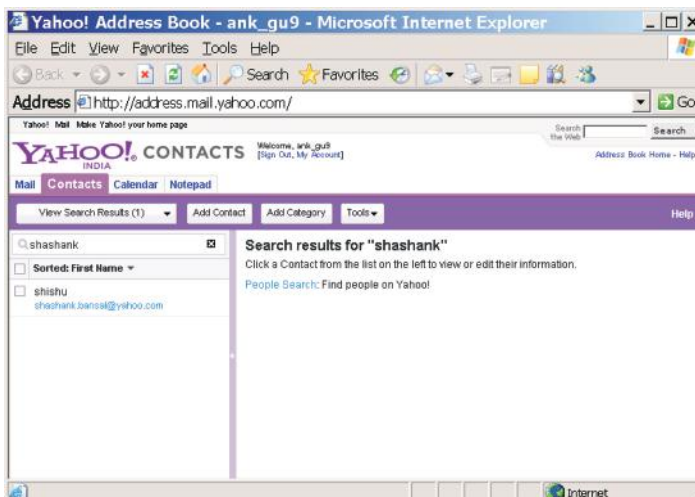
Yahoo! Address Book - ank_gu9 - Microsoft Internet Explorer

File Edit View Favorites Tools Help

Back Search Favorites

Address http://address.mail.yahoo.com/ Go

Yahoo! Mail Make Yahoo! your home page

Search the Web Search

YAHOO! INDIA CONTACTS Welcome, ank_gu9 [Sign Out, My Account]

Address Book Home - Help

Mail Contacts Calendar Notepad

View Search Results (1) Add Contact Add Category Tools

Help

shashank

Sorted: First Name

shishu
shashank.bansal@yahoo.com

Search results for "shashank"

Click a Contact from the list on the left to view or edit their information.

People Search: Find people on Yahoo!

Internet